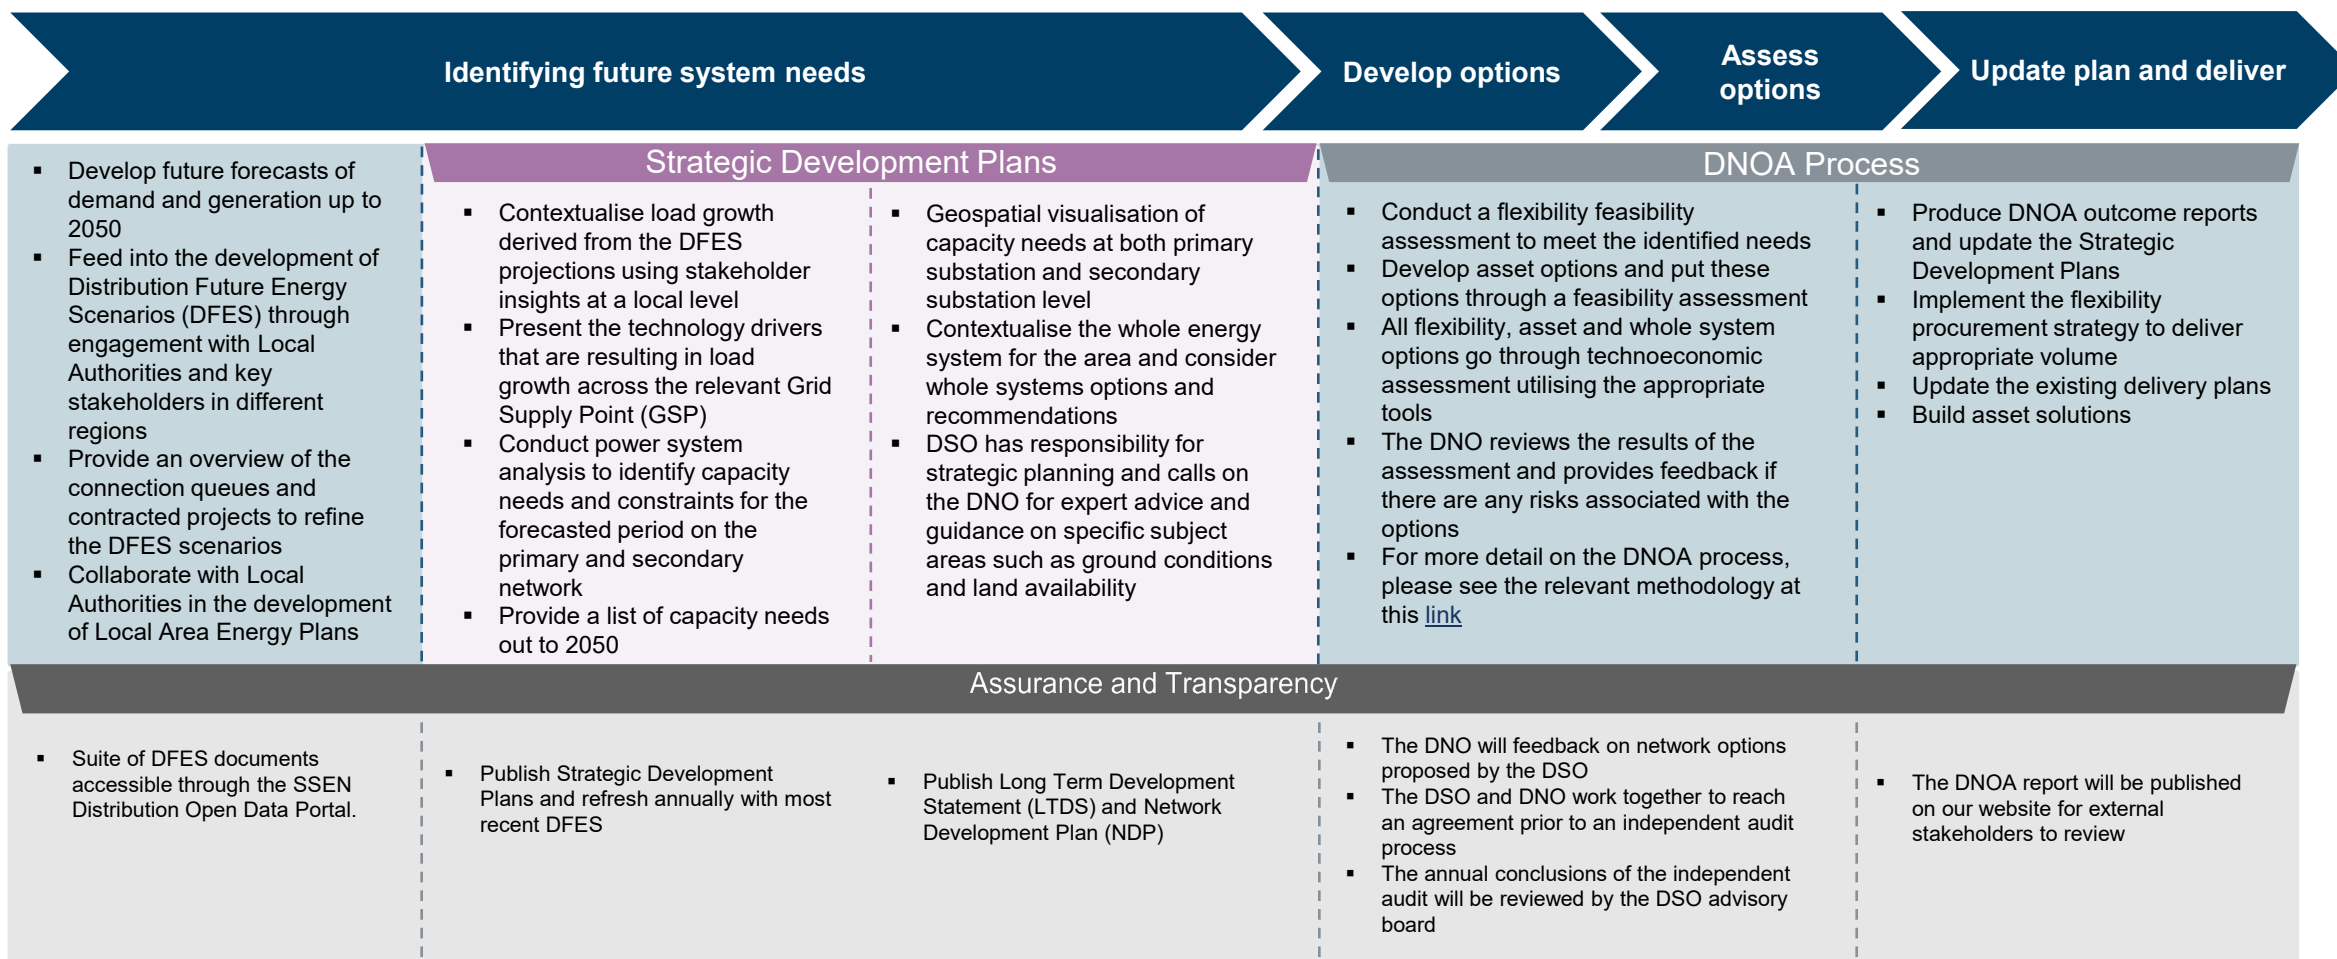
Identifying future system needs

Develop options

Assess options

Update plan and deliver

- Develop future forecasts of demand and generation up to 2050
- Feed into the development of Distribution Future Energy Scenarios (DFES) through engagement with Local Authorities and key stakeholders in different regions
- Provide an overview of the connection queues and contracted projects to refine the DFES scenarios
- Collaborate with Local Authorities in the development of Local Area Energy Plans

Strategic Development Plans

- Contextualise load growth derived from the DFES projections using stakeholder insights at a local level
- Present the technology drivers that are resulting in load growth across the relevant Grid Supply Point (GSP)
- Conduct power system analysis to identify capacity needs and constraints for the forecasted period on the primary and secondary network
- Provide a list of capacity needs out to 2050

- Geospatial visualisation of capacity needs at both primary substation and secondary substation level
- Contextualise the whole energy system for the area and consider whole systems options and recommendations
- DSO has responsibility for strategic planning and calls on the DNO for expert advice and guidance on specific subject areas such as ground conditions and land availability

DNOA Process

- Conduct a flexibility feasibility assessment to meet the identified needs
- Develop asset options and put these options through a feasibility assessment
- All flexibility, asset and whole system options go through technoeconomic assessment utilising the appropriate tools
- The DNO reviews the results of the assessment and provides feedback if there are any risks associated with the options
- For more detail on the DNOA process, please see the relevant methodology at this link

- Produce DNOA outcome reports and update the Strategic Development Plans
- Implement the flexibility procurement strategy to deliver appropriate volume
- Update the existing delivery plans
- Build asset solutions

Assurance and Transparency

- Suite of DFES documents accessible through the SSEN Distribution Open Data Portal.

- Publish Strategic Development Plans and refresh annually with most recent DFES

- Publish Long Term Development Statement (LTDS) and Network Development Plan (NDP)

- The DNO will feedback on network options proposed by the DSO
- The DSO and DNO work together to reach an agreement prior to an independent audit process
- The annual conclusions of the independent audit will be reviewed by the DSO advisory board

- The DNOA report will be published on our website for external stakeholders to review